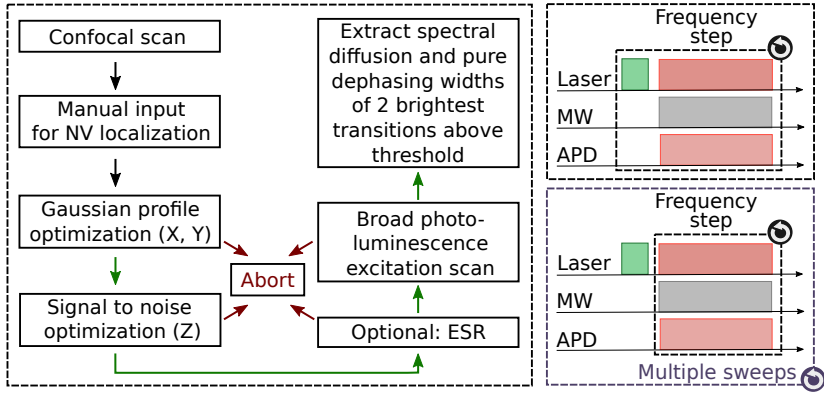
Confocal scan

Manual input for NV localization

Gaussian profile optimization (X, Y)

Signal to noise optimization (Z)

Abort

Extract spectral diffusion and pure dephasing widths of 2 brightest transitions above threshold

Broad photoluminescence excitation scan

Optional: ESR

Frequency step

Laser

MW

APD

Frequency step

Laser

MW

APD

Multiple sweeps